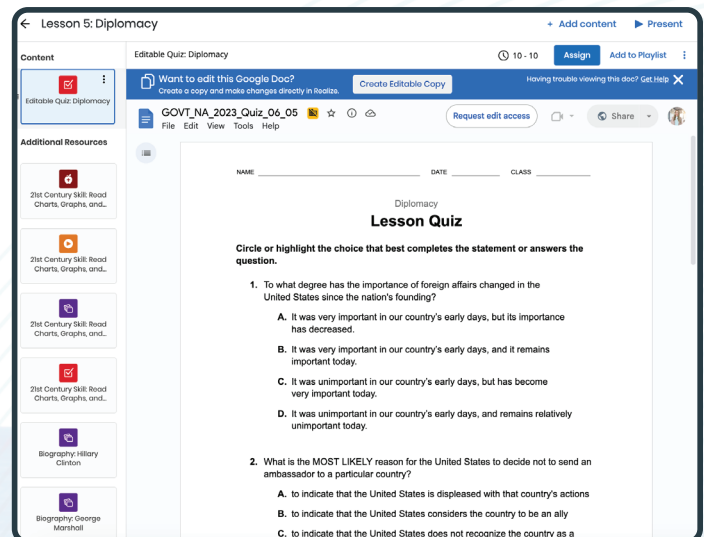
← Lesson 5: Diplomacy

+ Add content ▶ Present

Content

Editable Quiz: Diplomacy

Additional Resources

21st Century Skill: Road Charts, Graphs, and...

21st Century Skill: Road Charts, Graphs, and...

21st Century Skill: Road Charts, Graphs, and...

21st Century Skill: Road Charts, Graphs, and...

Biography: Hillary Clinton

Biography: George Marshall

Editable Quiz: Diplomacy

10 - 10 Assign Add to Playlist

Want to edit this Google Doc?
Create a copy and make changes directly in Realize.

Create Editable Copy

Having trouble viewing this doc? Get Help

GOVT_NA_2023_Quiz_06_05
File Edit View Tools Help

Request edit access

Share

NAME DATE CLASS

Diplomacy

Lesson Quiz

Circle or highlight the choice that best completes the statement or answers the question.

1. To what degree has the importance of foreign affairs changed in the United States since the nation's founding?

A. It was very important in our country's early days, but its importance has decreased.

B. It was very important in our country's early days, and it remains important today.

C. It was unimportant in our country's early days, but has become very important today.

D. It was unimportant in our country's early days, and remains relatively unimportant today.

2. What is the MOST LIKELY reason for the United States to decide not to send an ambassador to a particular country?

A. to indicate that the United States is displeased with that country's actions

B. to indicate that the United States considers the country to be an ally

C. to indicate that the United States does not recognize the country as a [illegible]